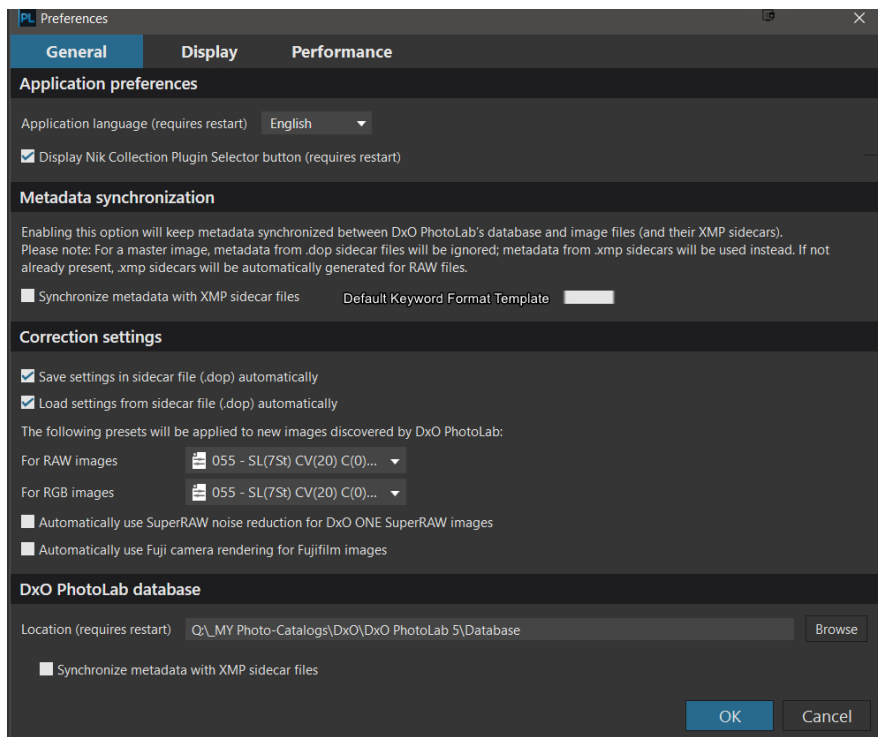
PL Preferences

General Display Performance

Application preferences

Application language (requires restart) English

Display Nik Collection Plugin Selector button (requires restart)

Metadata synchronization

Enabling this option will keep metadata synchronized between DxO PhotoLab's database and image files (and their XMP sidecars). Please note: For a master image, metadata from .dop sidecar files will be ignored; metadata from .xmp sidecars will be used instead. If not already present, .xmp sidecars will be automatically generated for RAW files.

Synchronize metadata with XMP sidecar files Default Keyword Format Template

Correction settings

Save settings in sidecar file (.dop) automatically

Load settings from sidecar file (.dop) automatically

The following presets will be applied to new images discovered by DxO PhotoLab:

For RAW images 055 - SL(7St) CV(20) C(0)...

For RGB images 055 - SL(7St) CV(20) C(0)...

Automatically use SuperRAW noise reduction for DxO ONE SuperRAW images

Automatically use Fuji camera rendering for Fujifilm images

DxO PhotoLab database

Location (requires restart) Q:\_MY Photo-Catalogs\DxO\DxO PhotoLab 5\Database Browse

Synchronize metadata with XMP sidecar files

OK Cancel